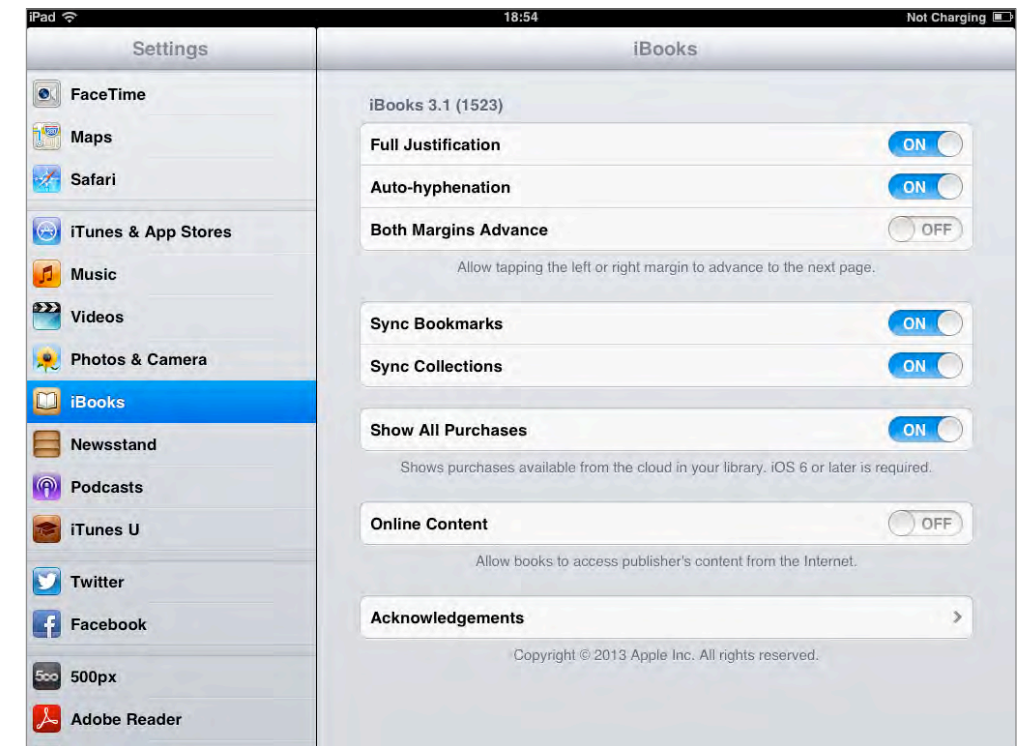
iPad 18:54 Not Charging

Settings

FaceTime
Maps
Safari
iTunes & App Stores
Music
Videos
Photos & Camera
iBooks
Newsstand
Podcasts
iTunes U
Twitter
Facebook
500px
Adobe Reader

iBooks

iBooks 3.1 (1523)

Full Justification ON
Auto-hyphenation ON
Both Margins Advance OFF

Allow tapping the left or right margin to advance to the next page.

Sync Bookmarks ON
Sync Collections ON

Show All Purchases ON

Shows purchases available from the cloud in your library. iOS 6 or later is required.

Online Content OFF

Allow books to access publisher's content from the Internet.

Acknowledgements

Copyright © 2013 Apple Inc. All rights reserved.